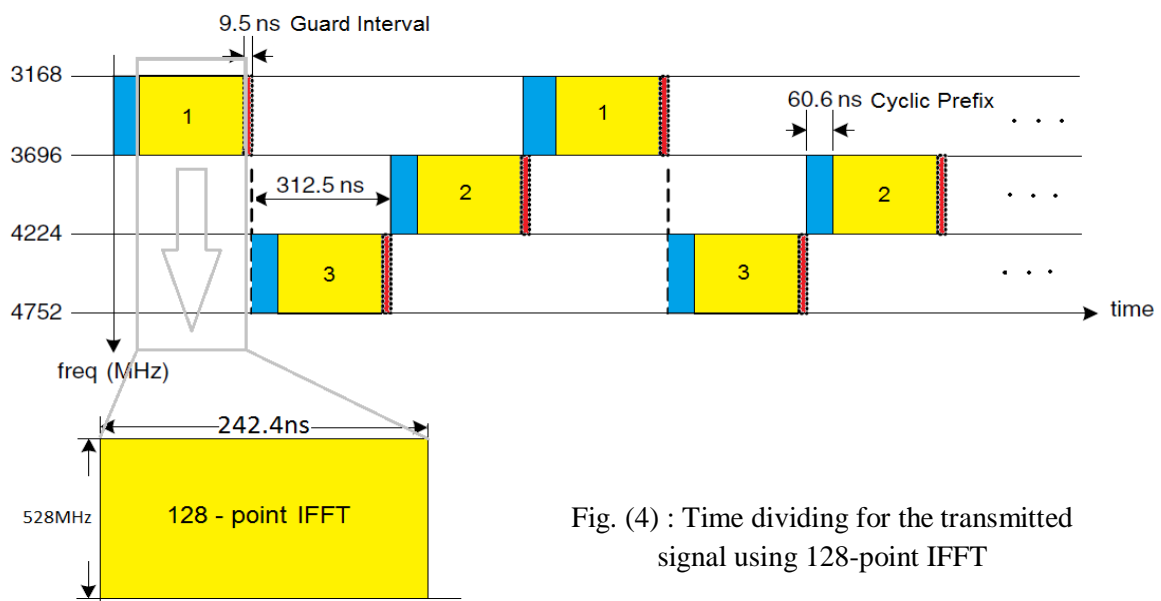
9.5 ns Guard Interval

3168

3696

4224

4752

1

2

3

1

2

3

60.6 ns Cyclic Prefix

312.5 ns

. . .

. . .

. . .

time

freq (MHz)

242.4ns

528MHz

128 - point IFFT

Fig. (4) : Time dividing for the transmitted signal using 128-point IFFT